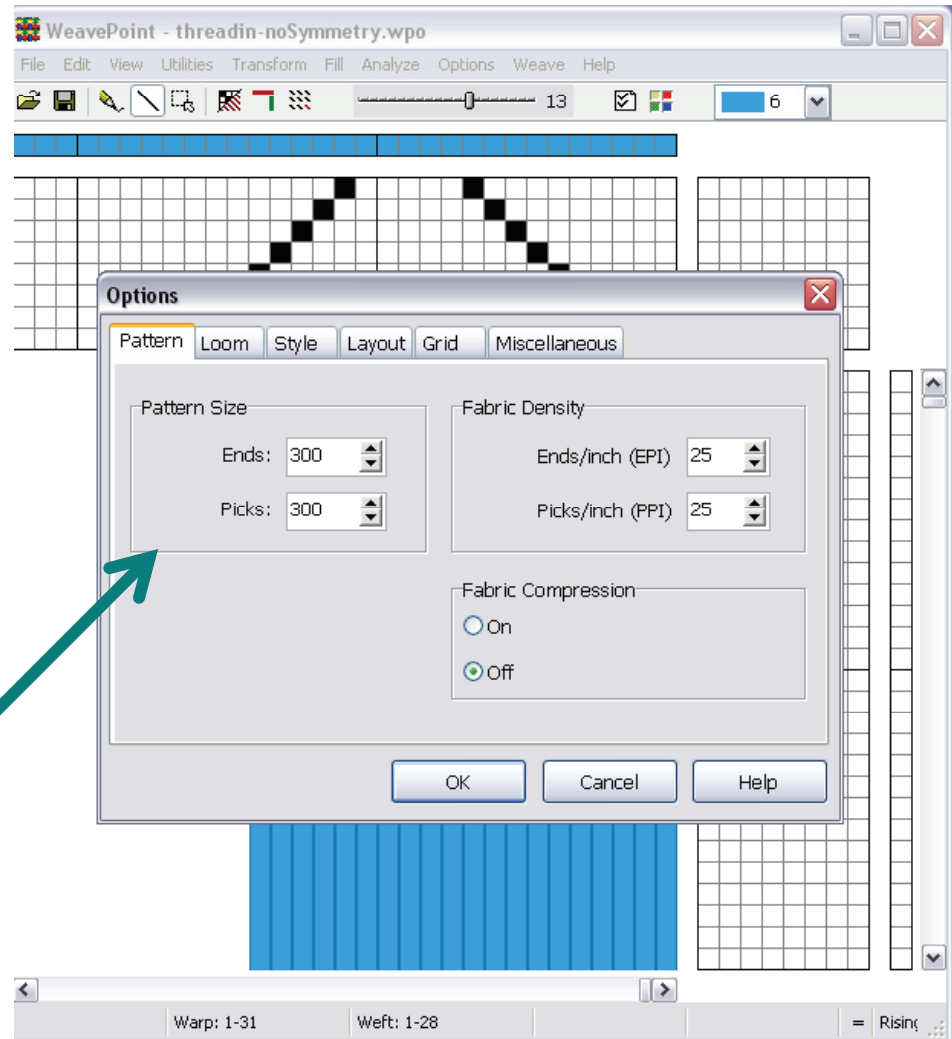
WeavePoint - threadin-noSymmetry.wpo

File Edit View Utilities Transform Fill Analyze Options Weave Help

13

6

Options

Pattern Loom Style Layout Grid Miscellaneous

Pattern Size

Ends: 300

Picks: 300

Fabric Density

Ends/inch (EPI) 25

Picks/inch (PPI) 25

Fabric Compression

On

Off

OK Cancel Help

Warp: 1-31 Weft: 1-28 = Risin